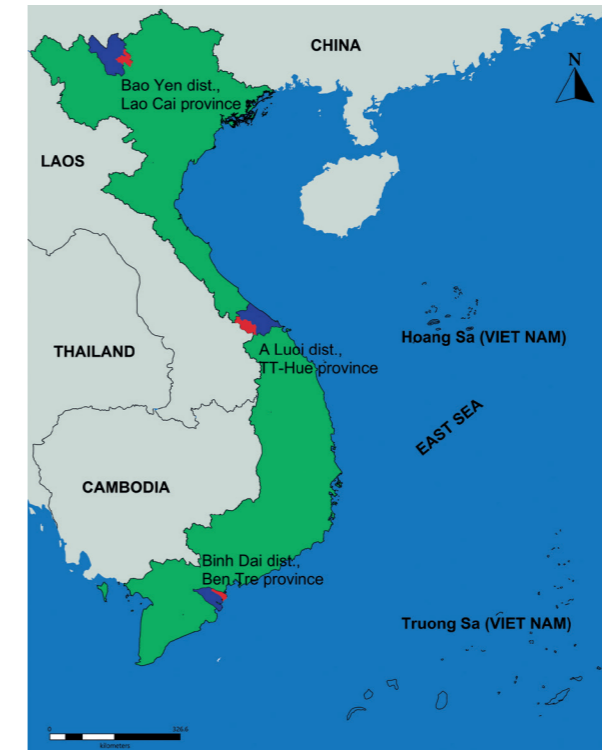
CHINA

N

Bao Yen dist., Lao Cai province

LAOS

THAILAND

Hoang Sa (VIET NAM)

A Luoi dist., TT-Hue province

EAST SEA

CAMBODIA

Binh Dai dist., Ben Tre province

Truong Sa (VIET NAM)

0 326.6
kilometers